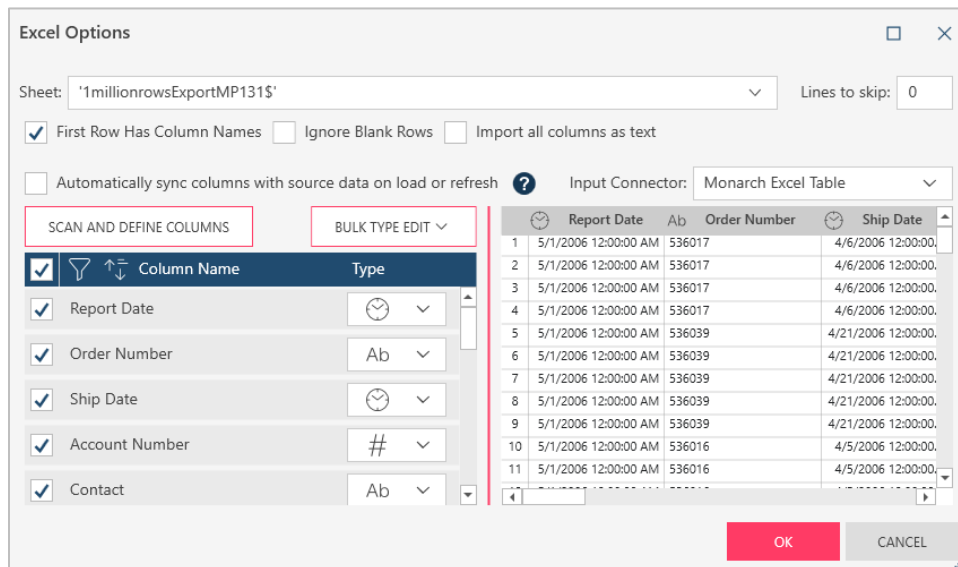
Excel Options

Sheet: '1millionrowsExportMP131$'

Lines to skip: 0

First Row Has Column Names Ignore Blank Rows Import all columns as text

Automatically sync columns with source data on load or refresh

Input Connector: Monarch Excel Table

SCAN AND DEFINE COLUMNS

BULK TYPE EDIT

| Column Name | Type |
|---|---|
| Report Date | |
| Order Number | Ab |
| Ship Date | |
| Account Number | # |
| Contact | Ab |

| | Report Date | Ab Order Number | Ship Date |
|---|---|---|---|
| 1 | 5/1/2006 12:00:00 AM | 536017 | 4/6/2006 12:00:0 |
| 2 | 5/1/2006 12:00:00 AM | 536017 | 4/6/2006 12:00:0 |
| 3 | 5/1/2006 12:00:00 AM | 536017 | 4/6/2006 12:00:0 |
| 4 | 5/1/2006 12:00:00 AM | 536017 | 4/6/2006 12:00:0 |
| 5 | 5/1/2006 12:00:00 AM | 536039 | 4/21/2006 12:00:0 |
| 6 | 5/1/2006 12:00:00 AM | 536039 | 4/21/2006 12:00:0 |
| 7 | 5/1/2006 12:00:00 AM | 536039 | 4/21/2006 12:00:0 |
| 8 | 5/1/2006 12:00:00 AM | 536039 | 4/21/2006 12:00:0 |
| 9 | 5/1/2006 12:00:00 AM | 536039 | 4/21/2006 12:00:0 |
| 10 | 5/1/2006 12:00:00 AM | 536016 | 4/5/2006 12:00:0 |
| 11 | 5/1/2006 12:00:00 AM | 536016 | 4/5/2006 12:00:0 |

OK

CANCEL